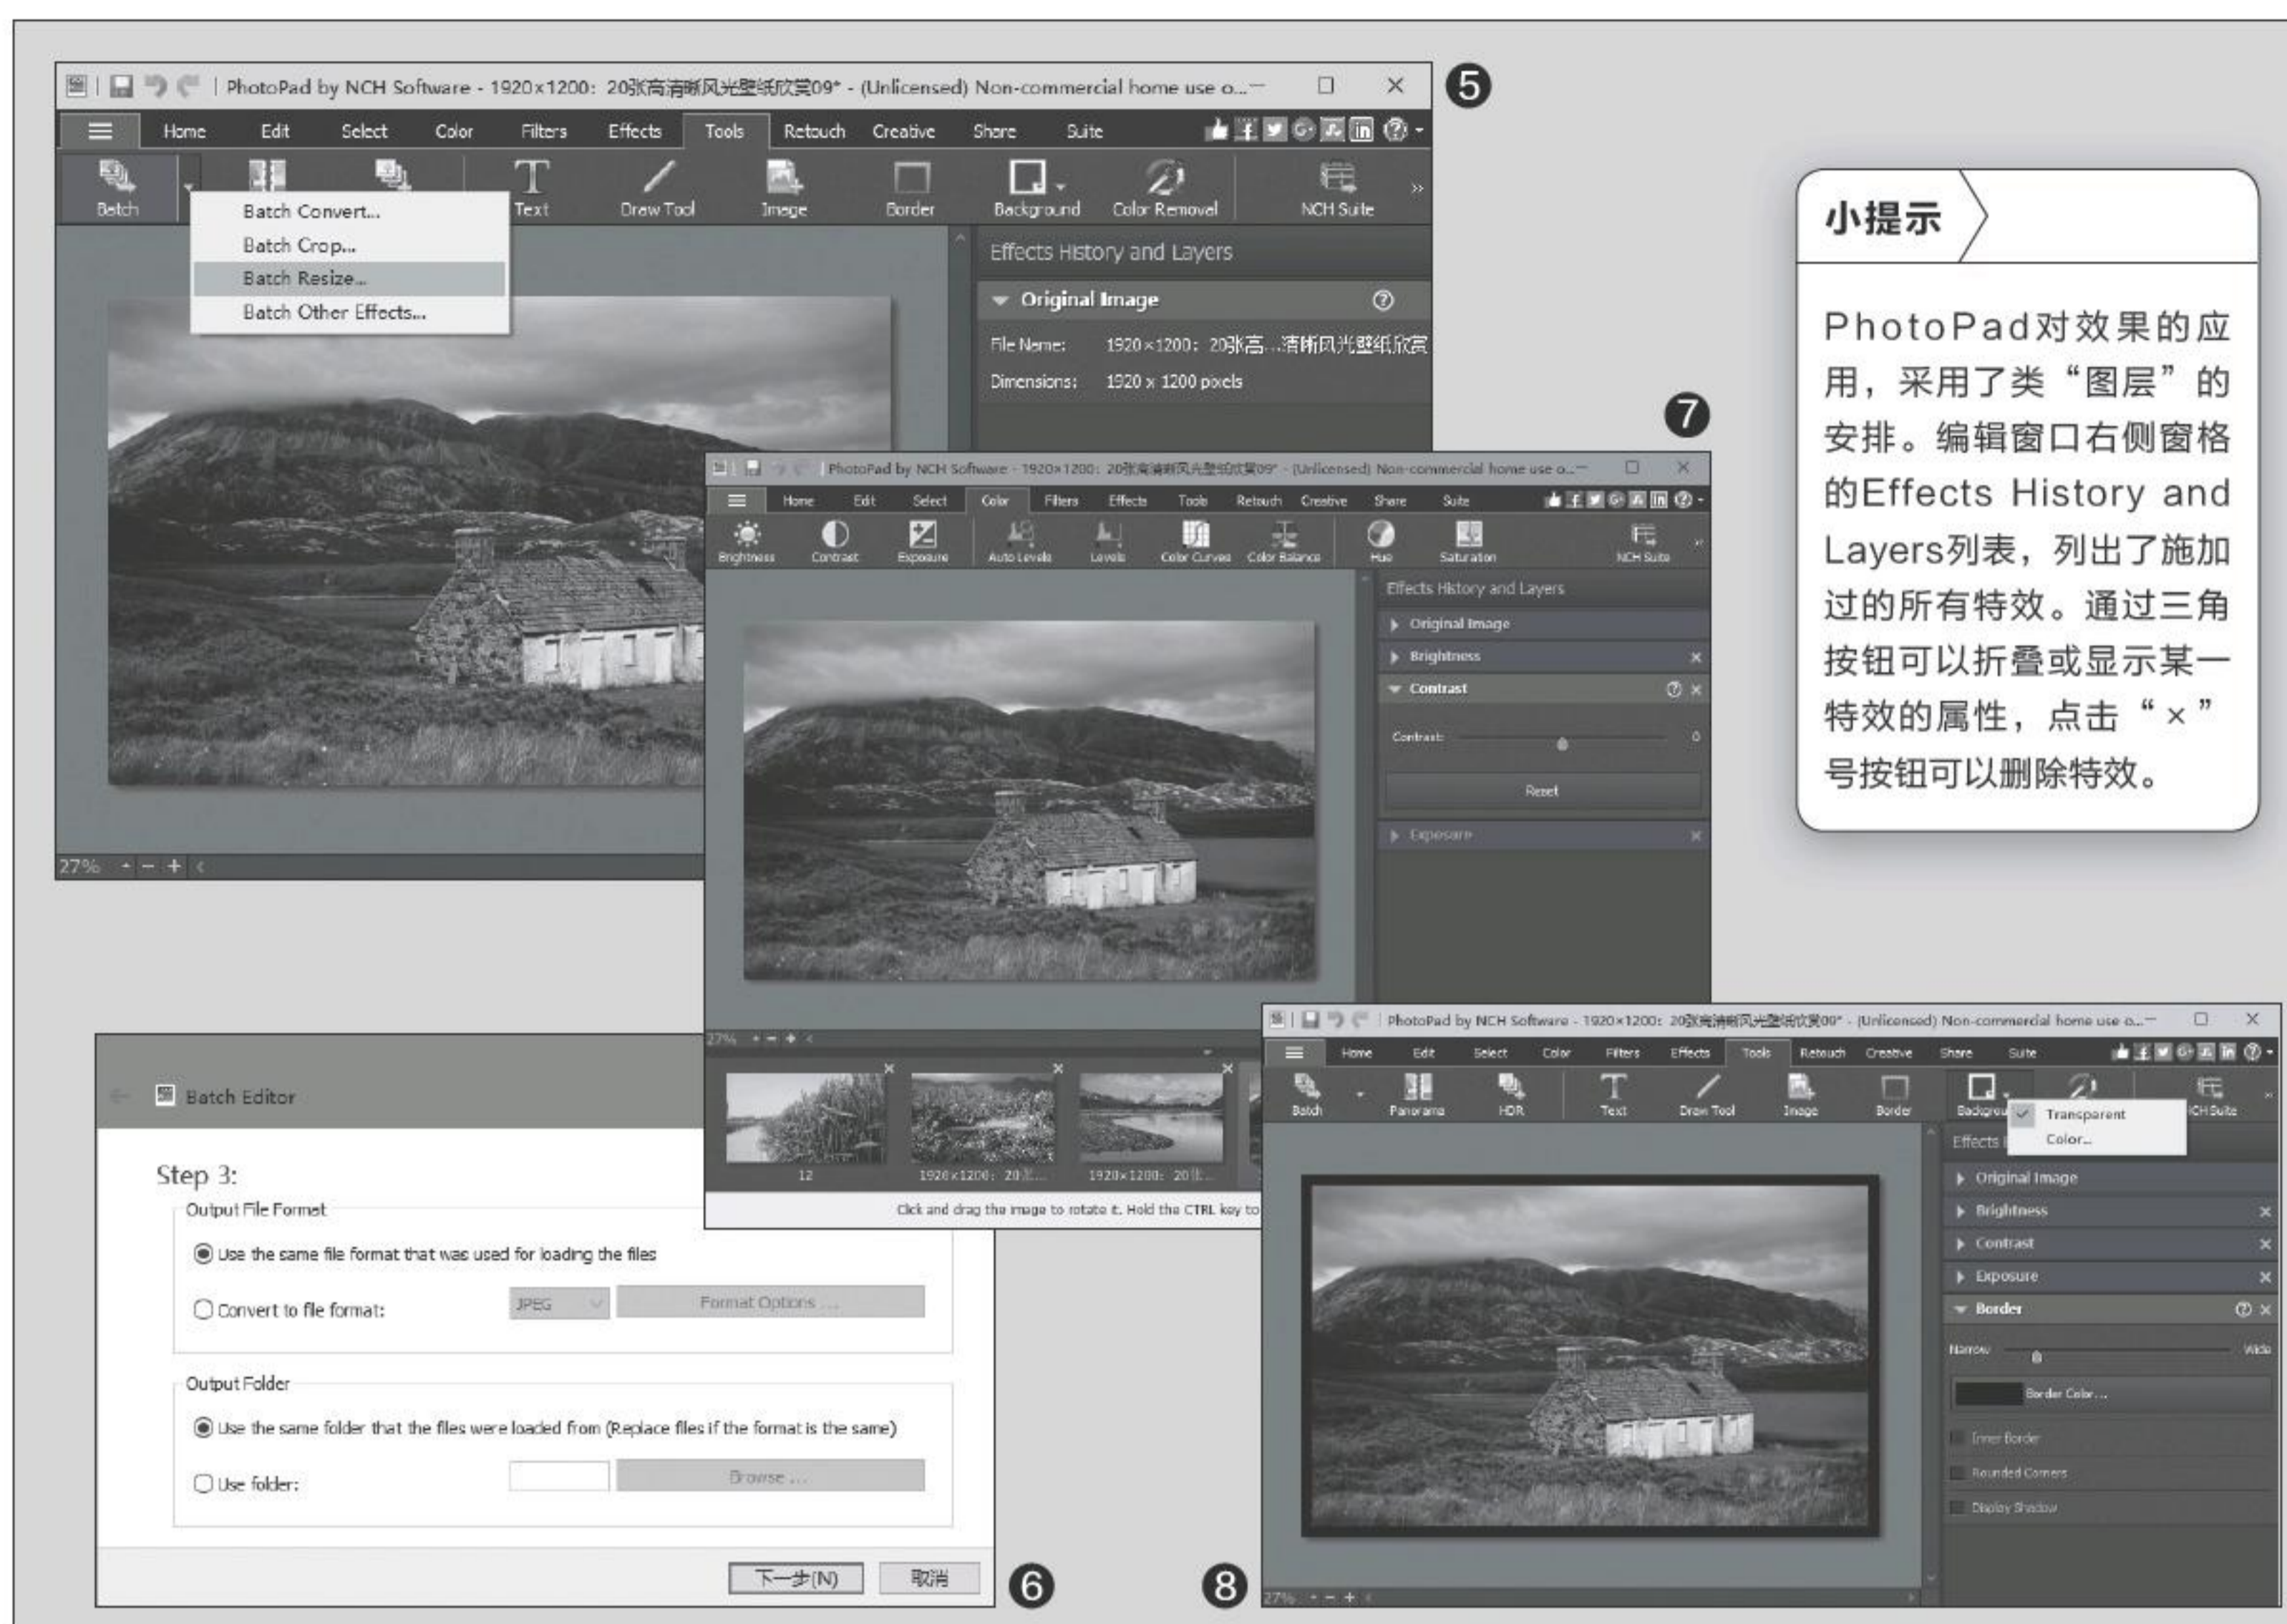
PhotoPad by NCH Software - 1920×1200: 20张高清晰风光壁纸欣赏09* - (Unlicensed) Non-commercial home use o...

Home Edit Select Color Filters Effects Tools Retouch Creative Share Suite

Batch Text Draw Tool Image Border Background Color Removal NCH Suite

Batch Convert...
Batch Crop...
Batch Resize...
Batch Other Effects...

Effects History and Layers
Original Image
File Name: 1920×1200: 20张高...清晰风光壁纸欣赏
Dimensions: 1920 x 1200 pixels

27%

5

小提示

PhotoPad对效果的应用，采用了类“图层”的安排。编辑窗口右侧窗格的Effects History and Layers列表，列出了施加过的所有特效。通过三角按钮可以折叠或显示某一特效的属性，点击“×”号按钮可以删除特效。

7

PhotoPad by NCH Software - 1920×1200: 20张高清晰风光壁纸欣赏09* - (Unlicensed) Non-commercial home use o...

Home Edit Select Color Filters Effects Tools Retouch Creative Share Suite

Brightness Contrast Exposure Auto Levels Levels Color Curves Color Balance Hue Saturation NCH Suite

Effects History and Layers
Original Image
Brightness
Contrast
Contrast: 0
Reset
Exposure

12 1920×1200: 20... 1920×1200: 20...

Click and drag the image to rotate it. Hold the CTRL key to

Batch Editor

Step 3:
Output File Format
Use the same file format that was used for loading the files
Convert to file format: JPEG Format Options ...
Output Folder
Use the same folder that the files were loaded from (Replace files if the format is the same)
Use folder: Browse ...

下一步(N) 取消

6

8

PhotoPad by NCH Software - 1920×1200: 20张高清晰风光壁纸欣赏09* - (Unlicensed) Non-commercial home use o...

Home Edit Select Color Filters Effects Tools Retouch Creative Share Suite

Batch Panorama HDR Text Draw Tool Image Border Backgrou NCH Suite

Transparent
Color...

Effects
Original Image
Brightness
Contrast
Exposure
Border
Narrow Wide
Border Color...
Inner Border
Rounded Corners
Display Shadow

27%